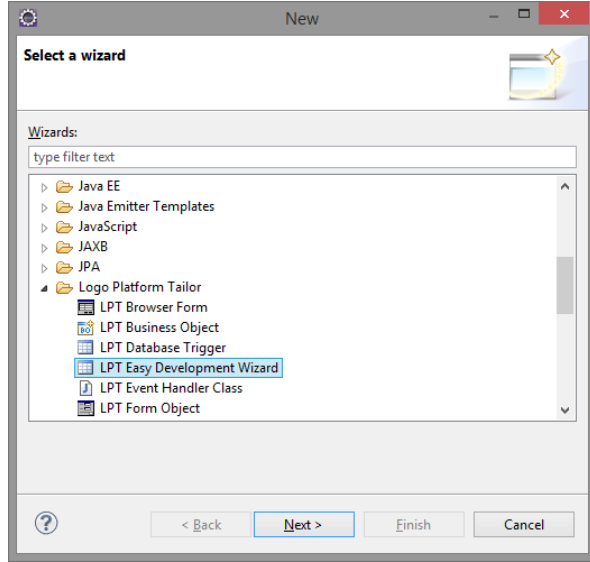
New

Select a wizard

Wizards:

type filter text

Java EE
Java Emitter Templates
JavaScript
JAXB
JPA
Logo Platform Tailor
LPT Browser Form
LPT Business Object
LPT Database Trigger
LPT Easy Development Wizard
LPT Event Handler Class
LPT Form Object

< Back
Next >
Finish
Cancel